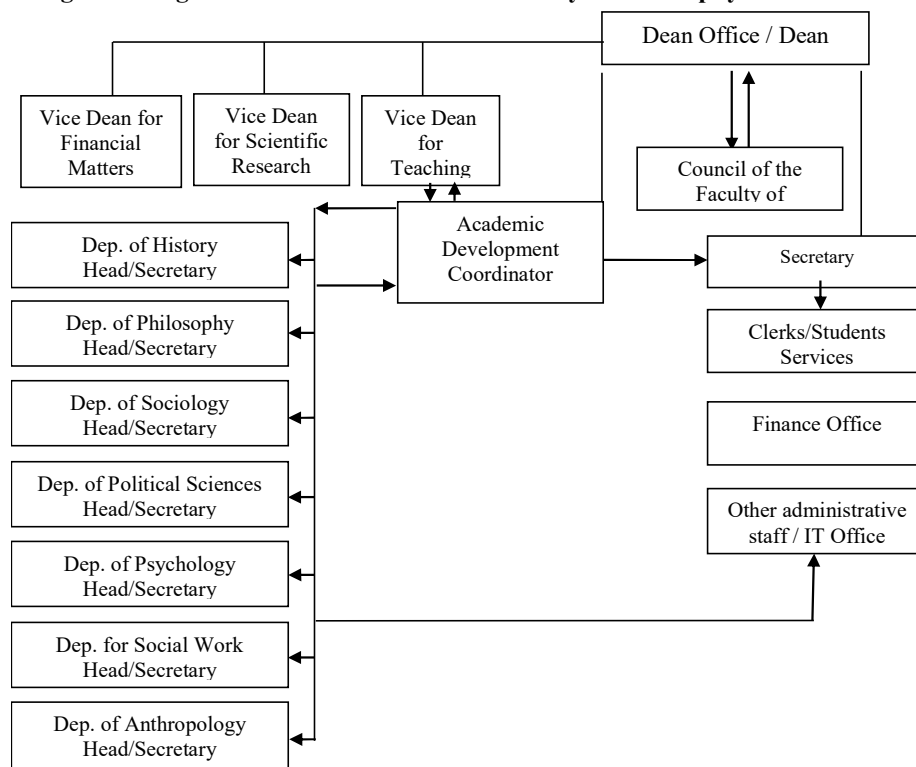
Dean Office / Dean

Vice Dean for Financial Matters

Vice Dean for Scientific Research

Vice Dean for Teaching

Council of the Faculty of

Academic Development Coordinator

Secretary

Clerks/Students Services

Finance Office

Other administrative staff / IT Office

Dep. of History Head/Secretary

Dep. of Philosophy Head/Secretary

Dep. of Sociology Head/Secretary

Dep. of Political Sciences Head/Secretary

Dep. of Psychology Head/Secretary

Dep. for Social Work Head/Secretary

Dep. of Anthropology Head/Secretary